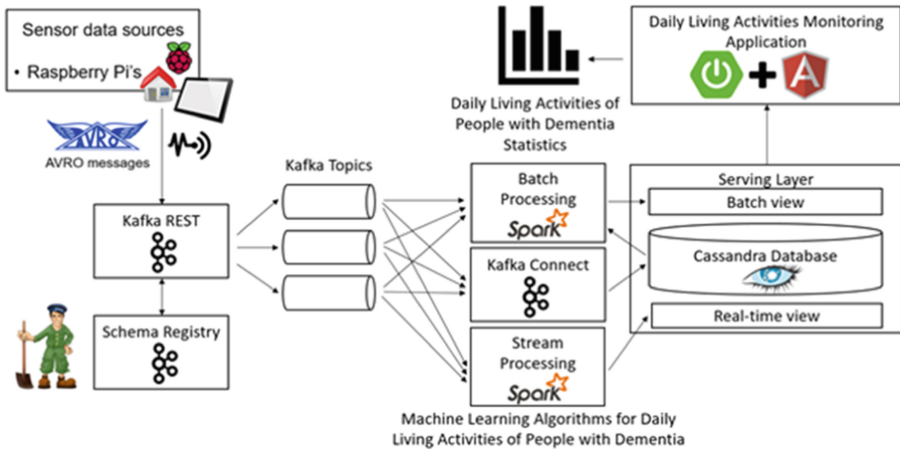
Sensor data sources

• Raspberry Pi's

AVRO

AVRO messages

Kafka REST

Schema Registry

Kafka Topics

Daily Living Activities of People with Dementia Statistics

Daily Living Activities Monitoring Application

Batch Processing

Spark

Kafka Connect

Stream Processing

Spark

Serving Layer

Batch view

Cassandra Database

Real-time view

Machine Learning Algorithms for Daily Living Activities of People with Dementia